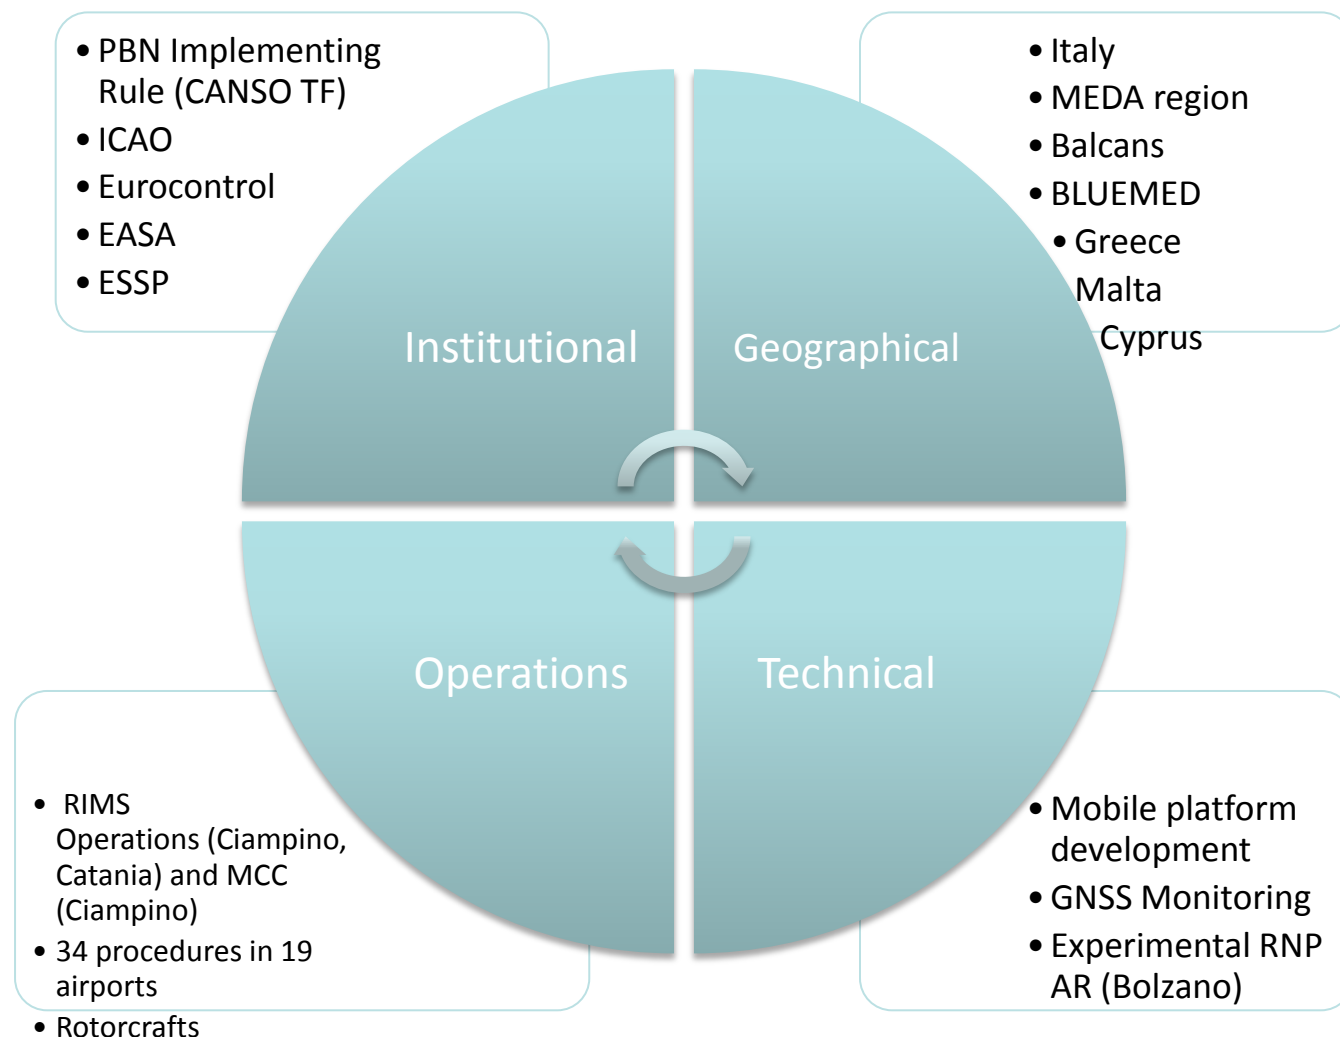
• PBN Implementing Rule (CANSO TF)
• ICAO
• Eurocontrol
• EASA
• ESSP

• Italy
• MEDA region
• Balcans
• BLUEMED
• Greece
Malta
Cyprus

Institutional

Geographical

Operations

Technical

• RIMS Operations (Ciampino, Catania) and MCC (Ciampino)
• 34 procedures in 19 airports
• Rotorcrafts

• Mobile platform development
• GNSS Monitoring
• Experimental RNP AR (Bolzano)